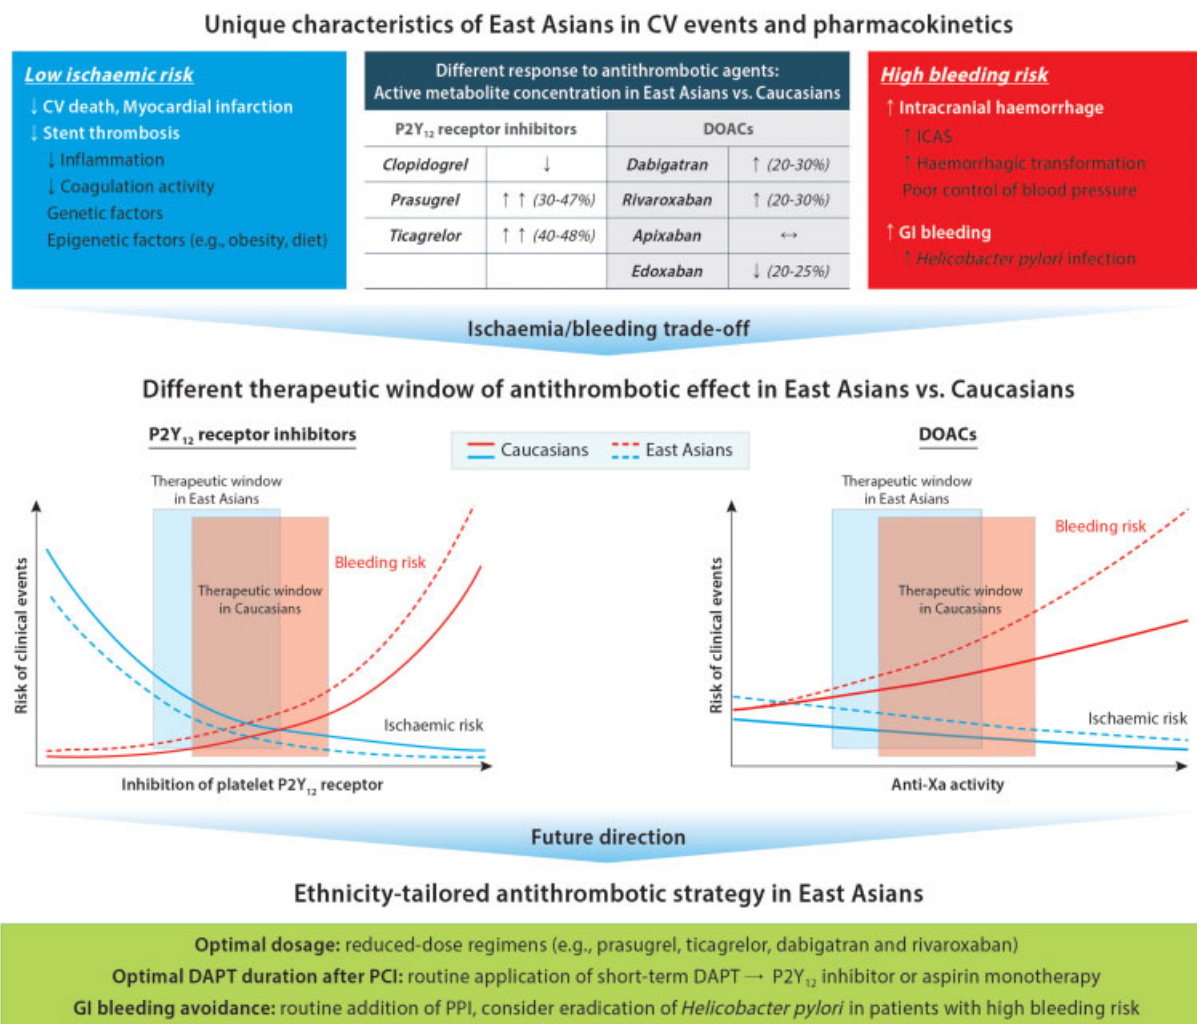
Unique characteristics of East Asians in CV events and pharmacokinetics

Low ischaemic risk
↓ CV death, Myocardial infarction
↓ Stent thrombosis
↓ Inflammation
↓ Coagulation activity
Genetic factors
Epigenetic factors (e.g., obesity, diet)

Different response to antithrombotic agents: Active metabolite concentration in East Asians vs. Caucasians

| $P2Y_{12}$ receptor inhibitors | | DOACs | |
|---|---|---|---|
| Clopidogrel | ↓ | Dabigatran | ↑ (20-30%) |
| Prasugrel | ↑ ↑ (30-47%) | Rivaroxaban | ↑ (20-30%) |
| Ticagrelor | ↑ ↑ (40-48%) | Apixaban | ↔ |
| | | Edoxaban | ↓ (20-25%) |

High bleeding risk
↑ Intracranial haemorrhage
↑ ICAS
↑ Haemorrhagic transformation
Poor control of blood pressure
↑ GI bleeding
↑ Helicobacter pylori infection

Ischaemia/bleeding trade-off

Different therapeutic window of antithrombotic effect in East Asians vs. Caucasians

$P2Y_{12}$ receptor inhibitors

Caucasians East Asians

DOACs

Therapeutic window in East Asians
Therapeutic window in Caucasians
Bleeding risk
Ischaemic risk
Risk of clinical events
Inhibition of platelet $P2Y_{12}$ receptor

Therapeutic window in East Asians
Therapeutic window in Caucasians
Bleeding risk
Ischaemic risk
Risk of clinical events
Anti-Xa activity

Future direction

Ethnicity-tailored antithrombotic strategy in East Asians

Optimal dosage: reduced-dose regimens (e.g., prasugrel, ticagrelor, dabigatran and rivaroxaban)
Optimal DAPT duration after PCI: routine application of short-term DAPT → $P2Y_{12}$ inhibitor or aspirin monotherapy
GI bleeding avoidance: routine addition of PPI, consider eradication of Helicobacter pylori in patients with high bleeding risk